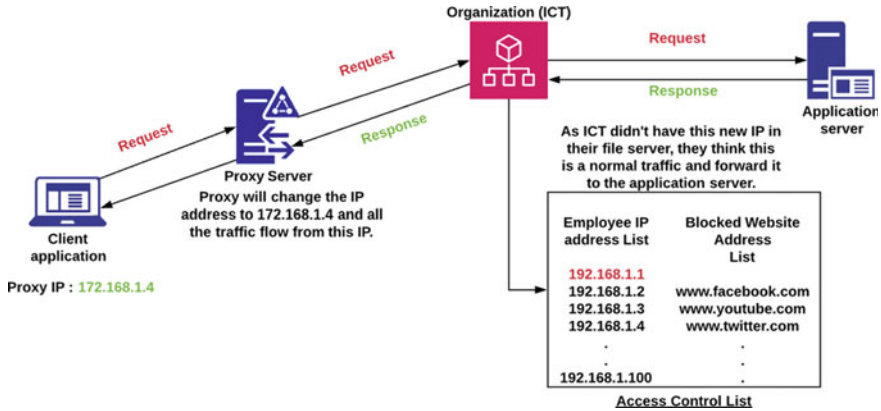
Organization (ICT)

Request

Response

Application server

Request

Response

Request

Proxy Server

Proxy will change the IP address to 172.168.1.4 and all the traffic flow from this IP.

As ICT didn't have this new IP in their file server, they think this is a normal traffic and forward it to the application server.

Client application

Proxy IP : 172.168.1.4

| Employee IP address List | Blocked Website Address List |
|---|---|
| 192.168.1.1 | |
| 192.168.1.2 | www.facebook.com |
| 192.168.1.3 | www.youtube.com |
| 192.168.1.4 | www.twitter.com |
| . | . |
| . | . |
| 192.168.1.100 | . |

Access Control List